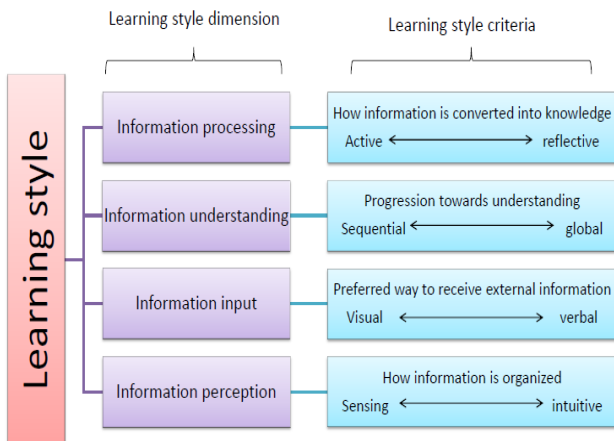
Learning style dimension

Learning style criteria

Learning style

Information processing

How information is converted into knowledge
Active ⟷ reflective

Information understanding

Progression towards understanding
Sequential ⟷ global

Information input

Preferred way to receive external information
Visual ⟷ verbal

Information perception

How information is organized
Sensing ⟷ intuitive